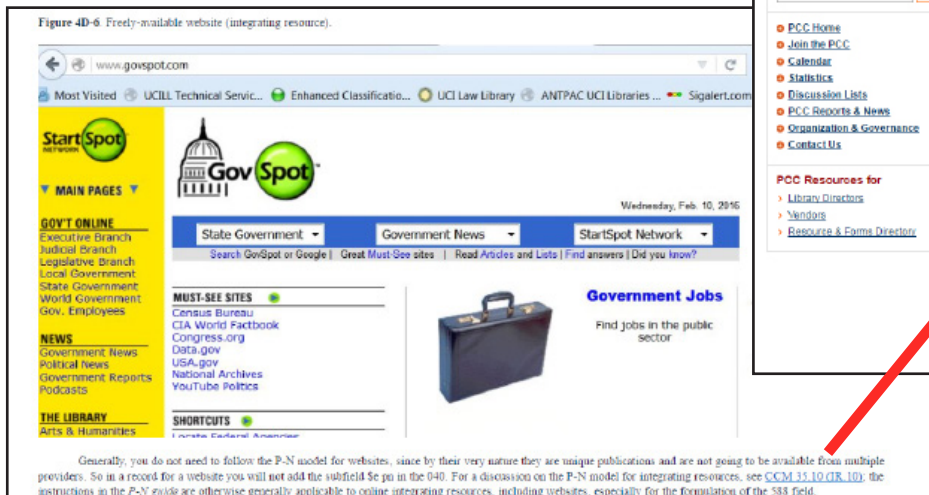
Figure 4D-6. Freely-available website (integrating resource).

www.govspot.com

Most Visited UCILL Technical Servic... Enhanced Classificatio... UCI Law Library ANTPAC UCI Libraries ... Sigalert.com

Start Spot NETWORK

Gov Spot

▼ MAIN PAGES ▼

GOV'T ONLINE
Executive Branch
Judicial Branch
Legislative Branch
Local Government
State Government
World Government
Gov. Employees

NEWS
Government News
Political News
Government Reports
Podcasts

THE LIBRARY
Arts & Humanities

Wednesday, Feb. 10, 2016

State Government ▾ Government News ▾ StartSpot Network ▾

Search GovSpot or Google | Great Must-See sites | Read Articles and Lists | Find answers | Did you know?

MUST-SEE SITES
Census Bureau
CIA World Factbook
Congress.org
Data.gov
USA.gov
National Archives
YouTube Politics

SHORTCUTS
Locate Federal Agencies

Government Jobs
Find jobs in the public sector

PCC Home
Join the PCC
Calendar
Statistics
Discussion Lists
PCC Reports & News
Organization & Governance
Contact Us

PCC Resources for
Library Directors
Vendors
Resource & Forms Directory

Generally, you do not need to follow the P-N model for websites, since by their very nature they are unique publications and are not going to be available from multiple providers. So in a record for a website you will not add the subfield $e pn in the 040. For a discussion on the P-N model for integrating resources, see CCM 35.10 (IR 10); the instructions in the P-N guide are otherwise generally applicable to online integrating resources, including websites, especially for the formulation of the 588 field.